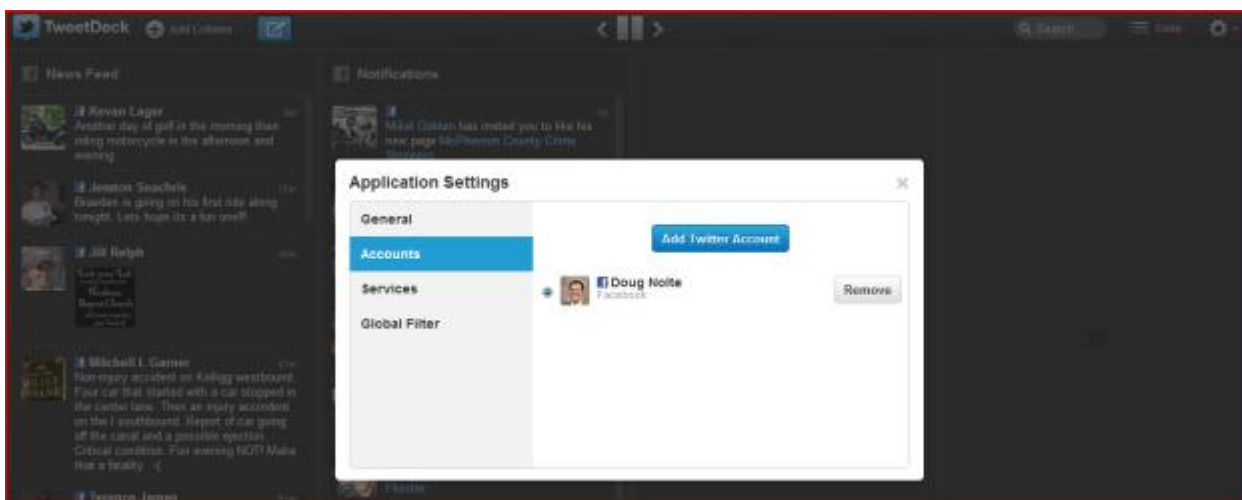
TweetDeck Add Column

Search

News Feed

Kevan Leger
Another day of golf in the morning then riding motorcycle in the afternoon and evening

Jessica Seachris
Braeden is going on his first ride along tonight. Lets hope its a fun one!!!

Jill Ralph

Mitchell L Garner
Non-injury accident on Kellogg westbound. Four car that started with a car stopped in the center lane. Then an injury accident on the I southbound. Report of car going off the canal and a possible ejection. Critical condition. Fun evening NOT! Make that a fatality. :(

Notifications

Mikel Gilden has invited you to like his new page McPherson County Crime Stoppers

Application Settings

General
Accounts
Services
Global Filter

Add Twitter Account

Doug Nolte
Facebook

Remove